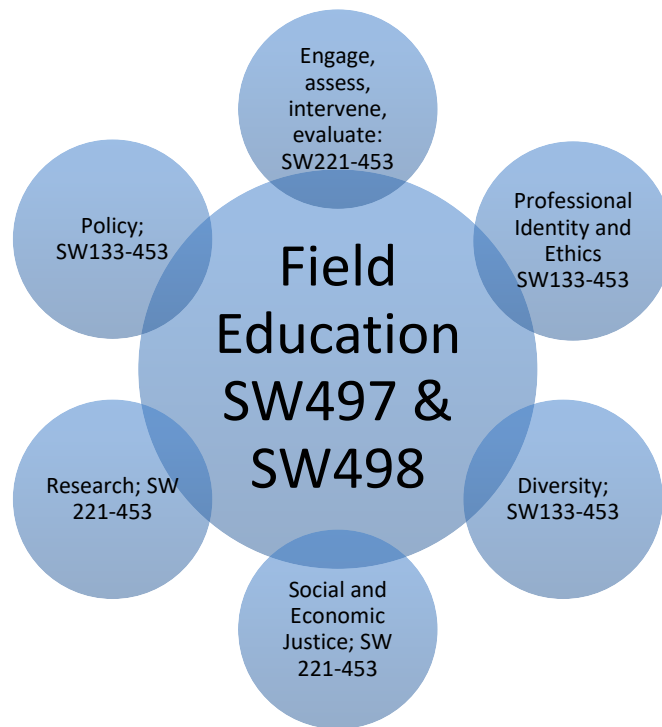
Engage, assess, intervene, evaluate: SW221-453

Policy; SW133-453

Field Education SW497 & SW498

Professional Identity and Ethics SW133-453

Research; SW 221-453

Diversity; SW133-453

Social and Economic Justice; SW 221-453